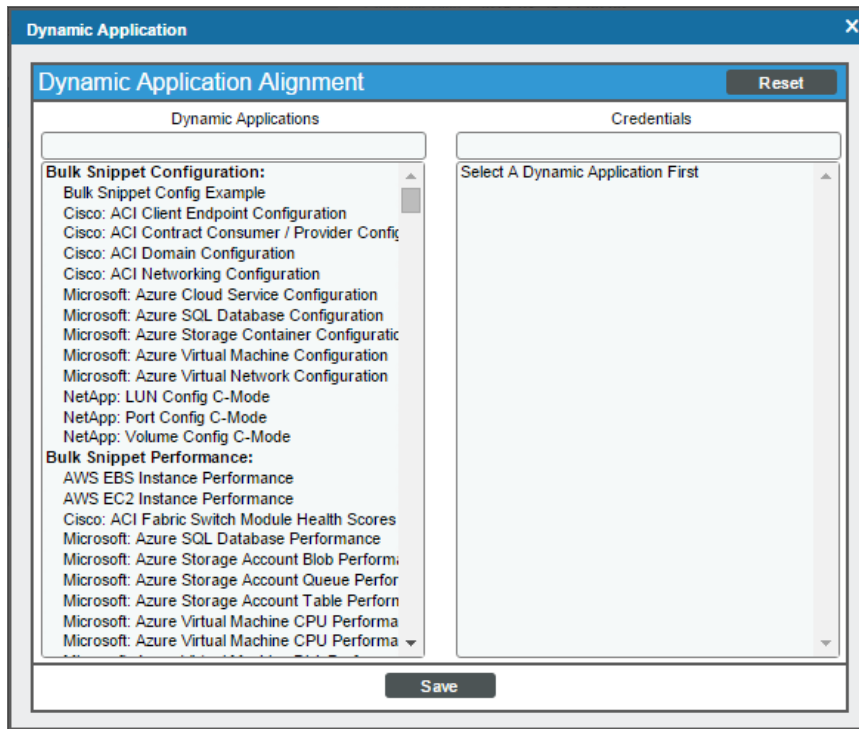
Dynamic Application

Dynamic Application Alignment

Reset

Dynamic Applications

Credentials

Bulk Snippet Configuration:
Bulk Snippet Config Example
Cisco: ACI Client Endpoint Configuration
Cisco: ACI Contract Consumer / Provider Config
Cisco: ACI Domain Configuration
Cisco: ACI Networking Configuration
Microsoft: Azure Cloud Service Configuration
Microsoft: Azure SQL Database Configuration
Microsoft: Azure Storage Container Configuratic
Microsoft: Azure Virtual Machine Configuration
Microsoft: Azure Virtual Network Configuration
NetApp: LUN Config C-Mode
NetApp: Port Config C-Mode
NetApp: Volume Config C-Mode
Bulk Snippet Performance:
AWS EBS Instance Performance
AWS EC2 Instance Performance
Cisco: ACI Fabric Switch Module Health Scores
Microsoft: Azure SQL Database Performance
Microsoft: Azure Storage Account Blob Performa
Microsoft: Azure Storage Account Queue Perfor
Microsoft: Azure Storage Account Table Perforn
Microsoft: Azure Virtual Machine CPU Performa
Microsoft: Azure Virtual Machine CPU Performa
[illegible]

Select A Dynamic Application First

Save